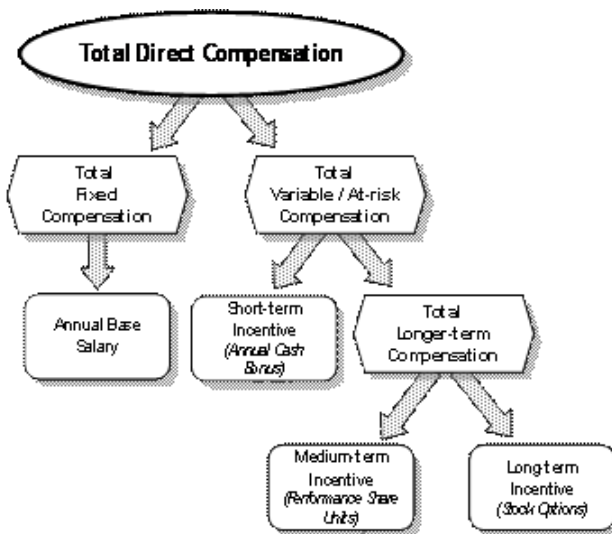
Total Direct Compensation

Total Fixed Compensation

Total Variable / At-risk Compensation

Annual Base Salary

Short-term Incentive (Annual Cash Bonus)

Total Longer-term Compensation

Medium-term Incentive (Performance Share Units)

Long-term Incentive (Stock Options)